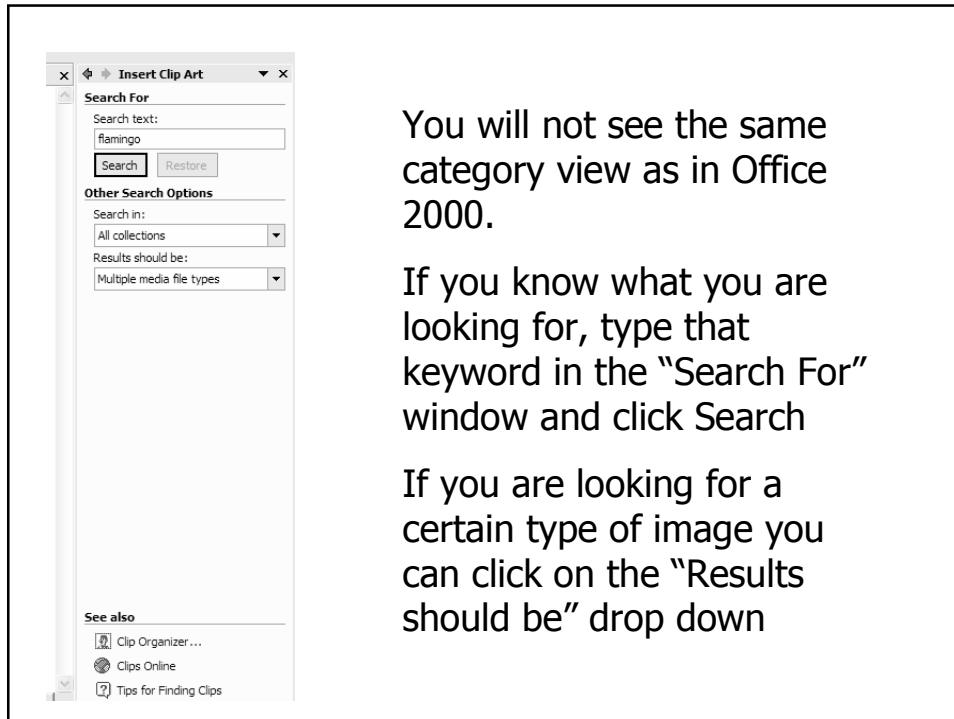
Insert Clip Art

Search For

Search text:

flamingo

Search

Restore

Other Search Options

Search in:

All collections

Results should be:

Multiple media file types

See also

Clip Organizer...

Clips Online

Tips for Finding Clips

You will not see the same category view as in Office 2000.

If you know what you are looking for, type that keyword in the "Search For" window and click Search

If you are looking for a certain type of image you can click on the "Results should be" drop down